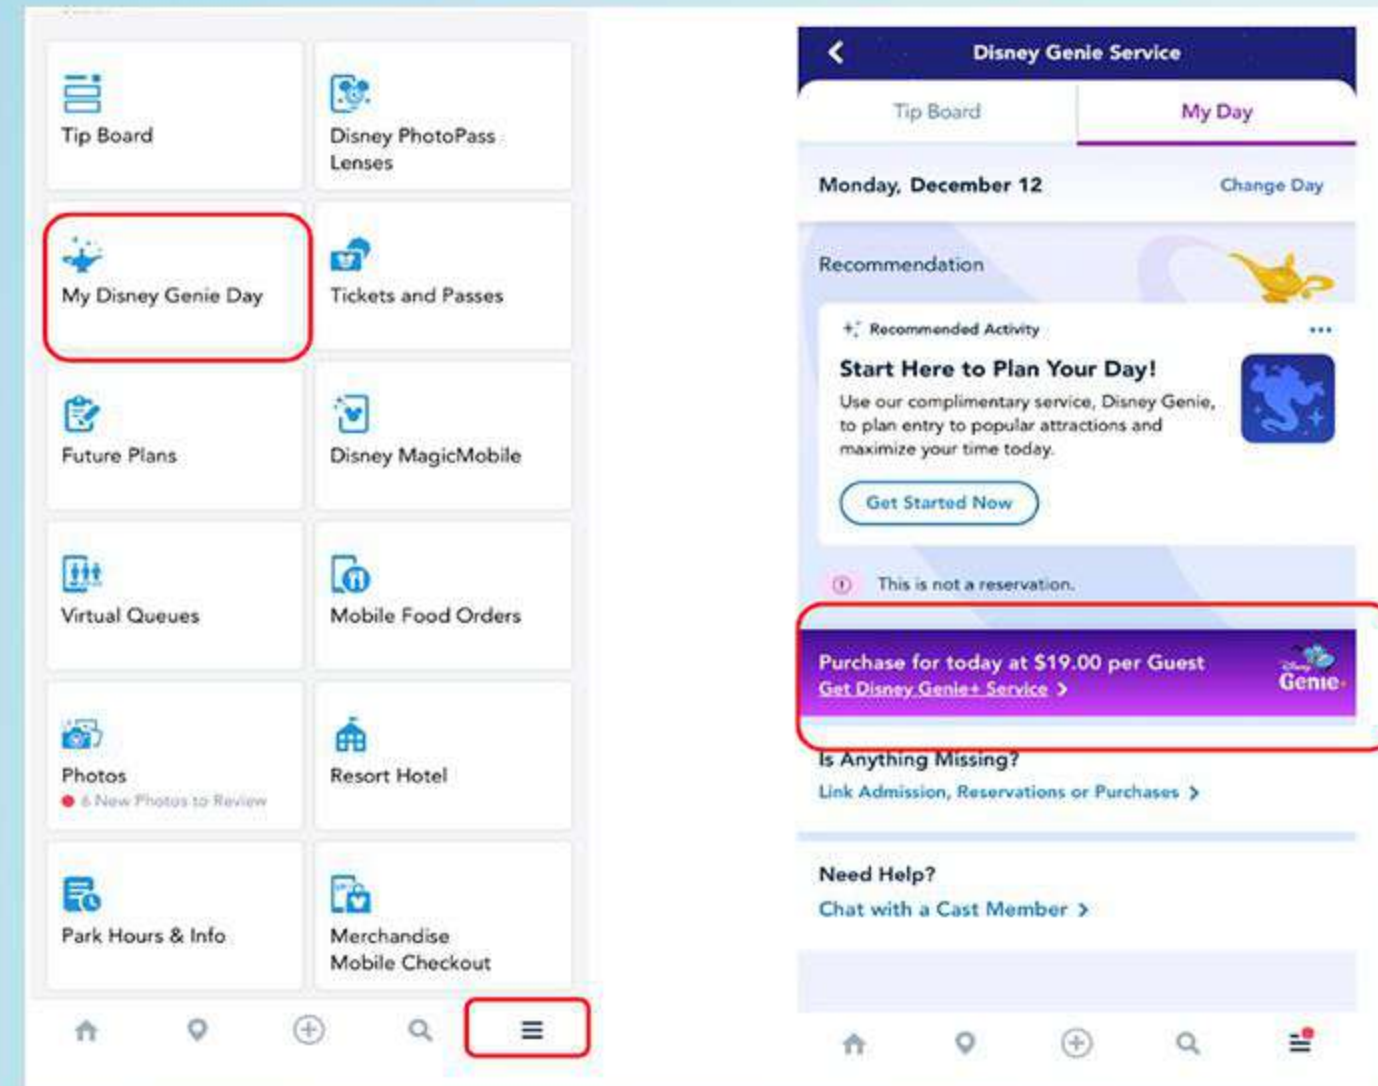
Tip Board

Disney PhotoPass Lenses

My Disney Genie Day

Tickets and Passes

Future Plans

Disney MagicMobile

Virtual Queues

Mobile Food Orders

Photos
6 New Photos to Review

Resort Hotel

Park Hours & Info

Merchandise Mobile Checkout

Disney Genie Service

Tip Board

My Day

Monday, December 12

Change Day

Recommendation

Recommended Activity

Start Here to Plan Your Day!

Use our complimentary service, Disney Genie, to plan entry to popular attractions and maximize your time today.

Get Started Now

This is not a reservation.

Purchase for today at $19.00 per Guest
Get Disney Genie+ Service >

Genie+

Is Anything Missing?
Link Admission, Reservations or Purchases >

Need Help?
Chat with a Cast Member >